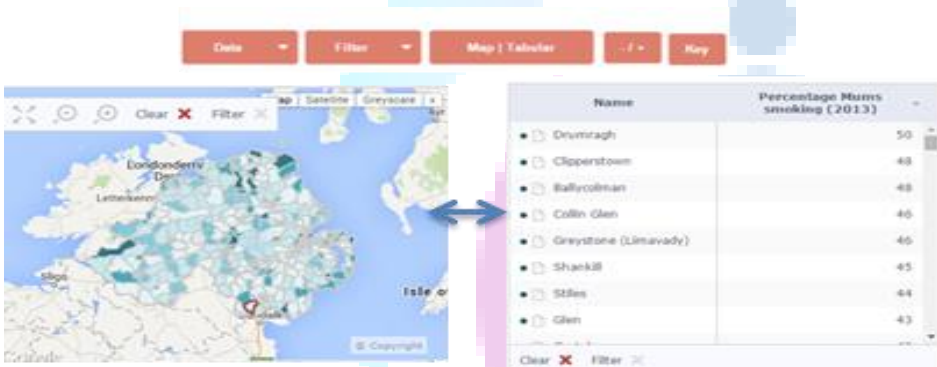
Data Filter Map | Tabular -/+ Key

Clear ✕ Filter ✕
ap | Satellite | Greyscale

Londonderry
Derry
Letterkenny
Sligo
Isle o
Google
© Copyright

| Name | Percentage Mums smoking (2013) |
|---|---|
| Drumragh | 50 |
| Clipperstown | 48 |
| Ballycolman | 48 |
| Collin Glen | 46 |
| Greystone (Limavady) | 46 |
| Shankill | 45 |
| Stiles | 44 |
| Glen | 43 |

Clear ✕ Filter ✕